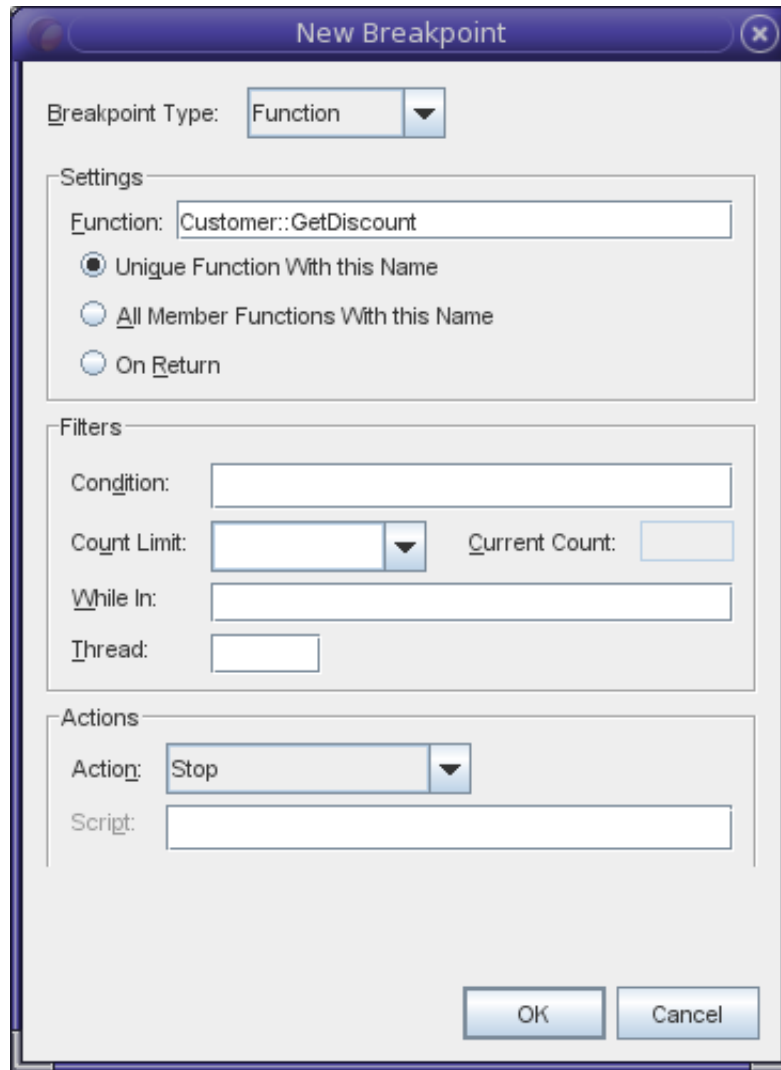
New Breakpoint

Breakpoint Type: Function

Settings

Function: Customer::GetDiscount

Unique Function With this Name

All Member Functions With this Name

On Return

Filters

Condition:

Count Limit:

Current Count:

While In:

Thread:

Actions

Action: Stop

Script:

OK

Cancel